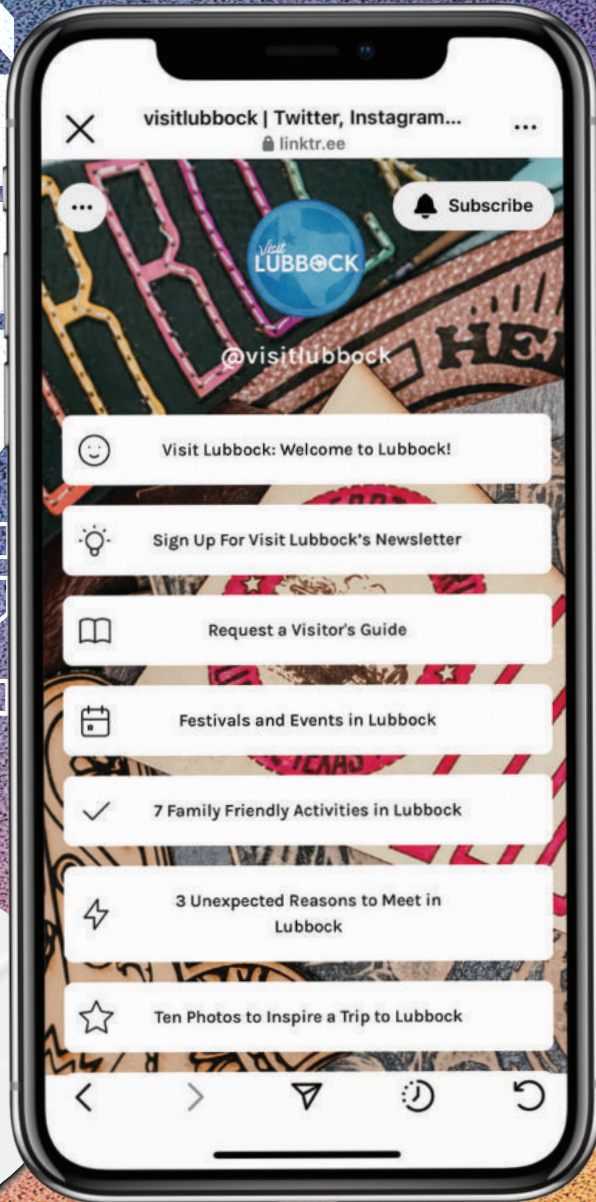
visitlubbock | Twitter, Instagram...
linktr.ee

Subscribe

Visit LUBBOCK

@visitlubbock

Visit Lubbock: Welcome to Lubbock!

Sign Up For Visit Lubbock's Newsletter

Request a Visitor's Guide

Festivals and Events in Lubbock

7 Family Friendly Activities in Lubbock

3 Unexpected Reasons to Meet in Lubbock

Ten Photos to Inspire a Trip to Lubbock